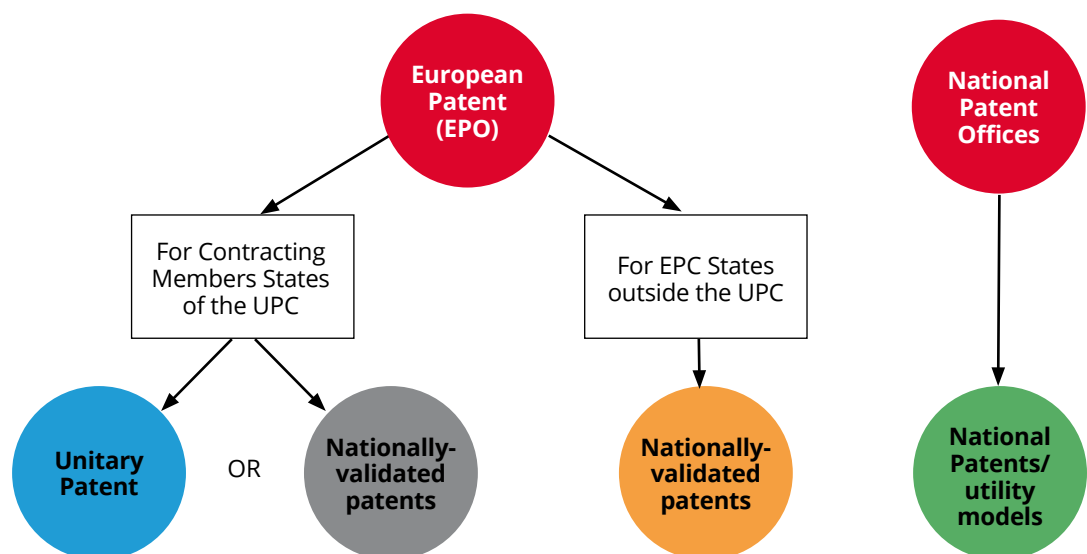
European Patent (EPO)

National Patent Offices

For Contracting Members States of the UPC

For EPC States outside the UPC

Unitary Patent

OR

Nationally-validated patents

Nationally-validated patents

National Patents/ utility models